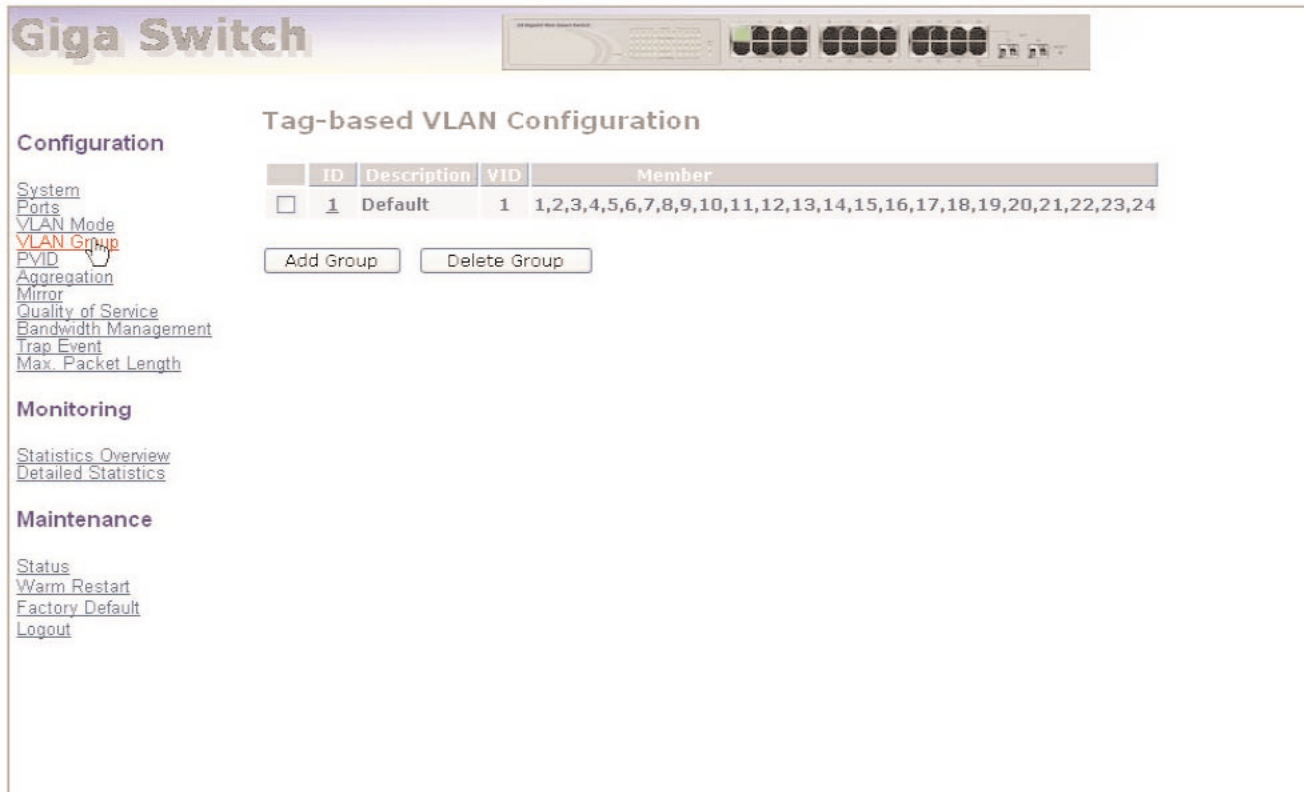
Giga Switch

Configuration

System
Ports
VLAN Mode
VLAN Group
PVID
Aggregation
Mirror
Quality of Service
Bandwidth Management
Trap Event
Max. Packet Length

Monitoring

Statistics Overview
Detailed Statistics

Maintenance

Status
Warm Restart
Factory Default
Logout

Tag-based VLAN Configuration

| | ID | Description | VID | Member |
|---|---|---|---|---|
| ☐ | 1 | Default | 1 | 1,2,3,4,5,6,7,8,9,10,11,12,13,14,15,16,17,18,19,20,21,22,23,24 |

Add Group
Delete Group